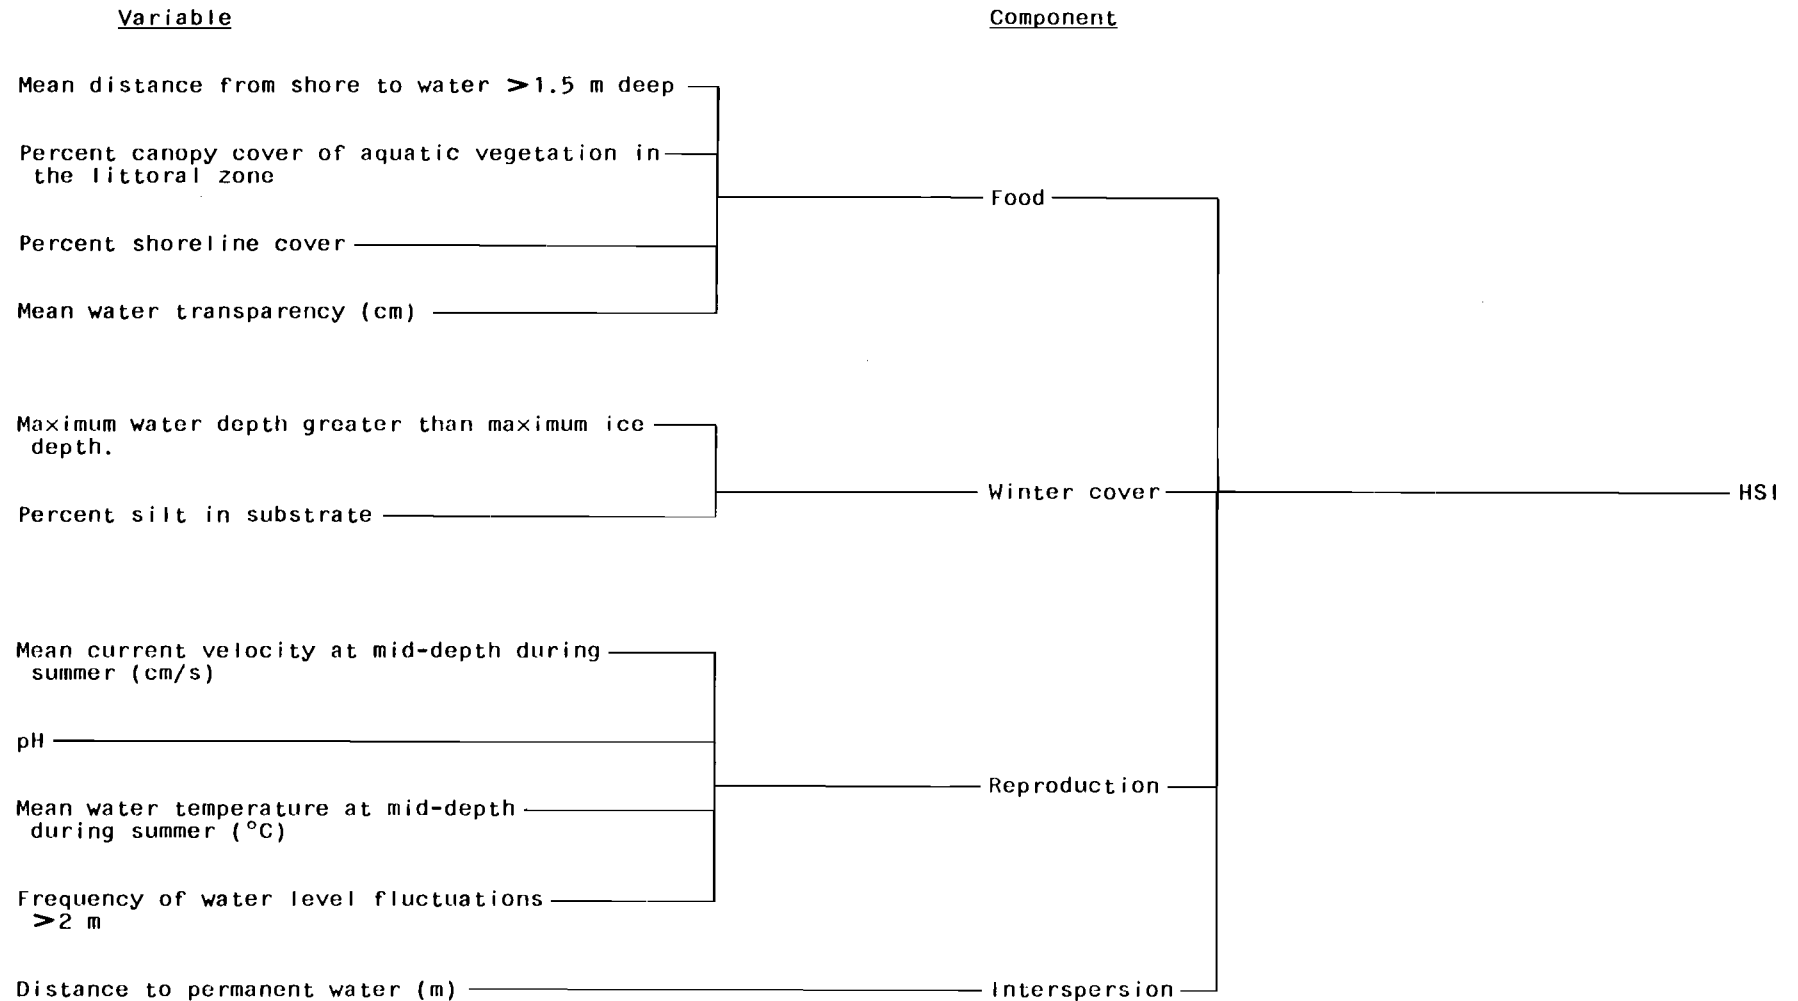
Variable

Component

Mean distance from shore to water >1.5 m deep

Percent canopy cover of aquatic vegetation in the littoral zone

Percent shoreline cover

Mean water transparency (cm)

Food

Maximum water depth greater than maximum ice depth.

Percent silt in substrate

Winter cover

HSI

Mean current velocity at mid-depth during summer (cm/s)

pH

Mean water temperature at mid-depth during summer (°C)

Frequency of water level fluctuations >2 m

Reproduction

Distance to permanent water (m)

Interspersion